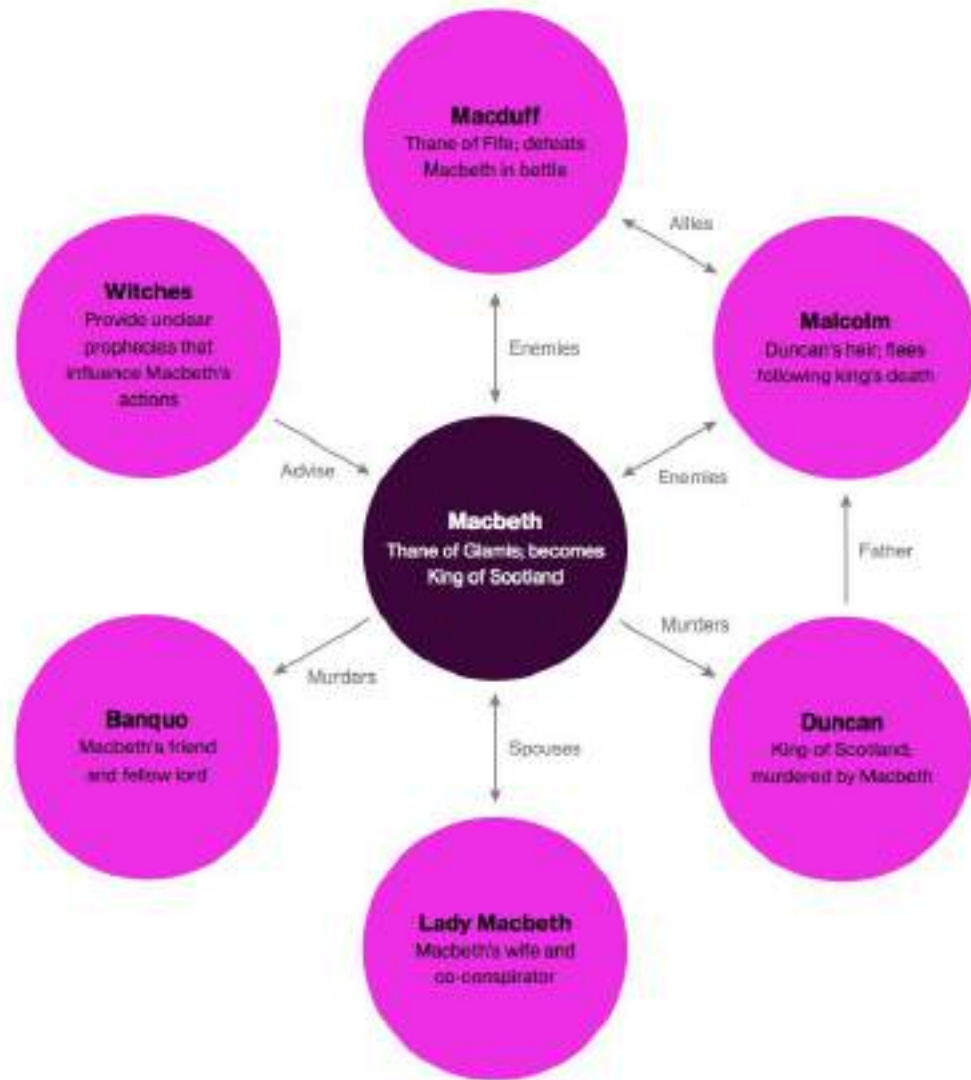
Macduff
Thane of Fife; defeats Macbeth in battle

Allies

Witches
Provide unclear prophecies that influence Macbeth's actions

Enemies

Malcolm
Duncan's heir; flees following king's death

Advise

Enemies

Macbeth
Thane of Glamis; becomes King of Scotland

Father

Murders

Murders

Banquo
Macbeth's friend and fellow lord

Spouses

Duncan
King of Scotland; murdered by Macbeth

Lady Macbeth
Macbeth's wife and co-conspirator